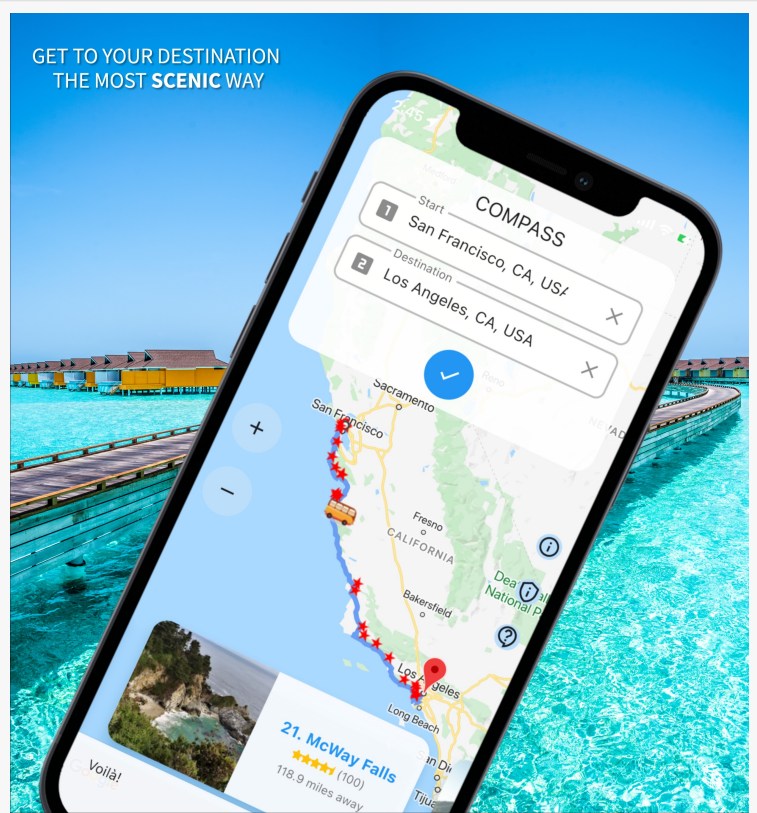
GET TO YOUR DESTINATION
THE MOST **SCENIC** WAY

2:45

COMPASS

1 Start
San Francisco, CA, USA

2 Destination
Los Angeles, CA, USA

+
−

Sacramento
San Francisco
Reno
NEVADA
Fresno
CALIFORNIA
Death Valley National Park
Bakersfield
Los Angeles
Long Beach
San Diego
Tijuana

21. McWay Falls
(100)
118.9 miles away

Voilà!
Google